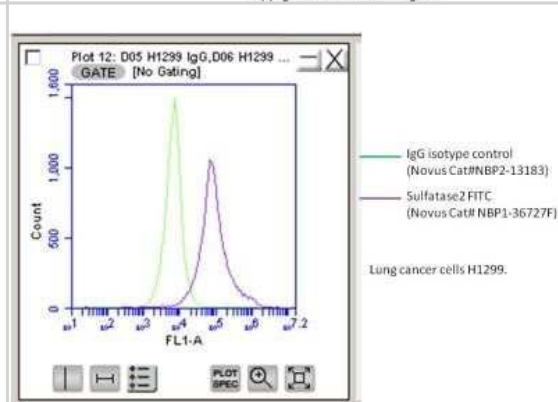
Plot 12: D05 H1299 IgG,D06 H1299 ...
GATE [No Gating]

1,500
1,000
500
0
Count

$10^1$ $10^2$ $10^3$ $10^4$ $10^5$ $10^6$ $10^{7.2}$
FL1-A

PLOT SPEC

IgG isotype control (Novus Cat#NBP2-13183)

Sulfatase2 FITC (Novus Cat# NBP1-36727F)

Lung cancer cells H1299.